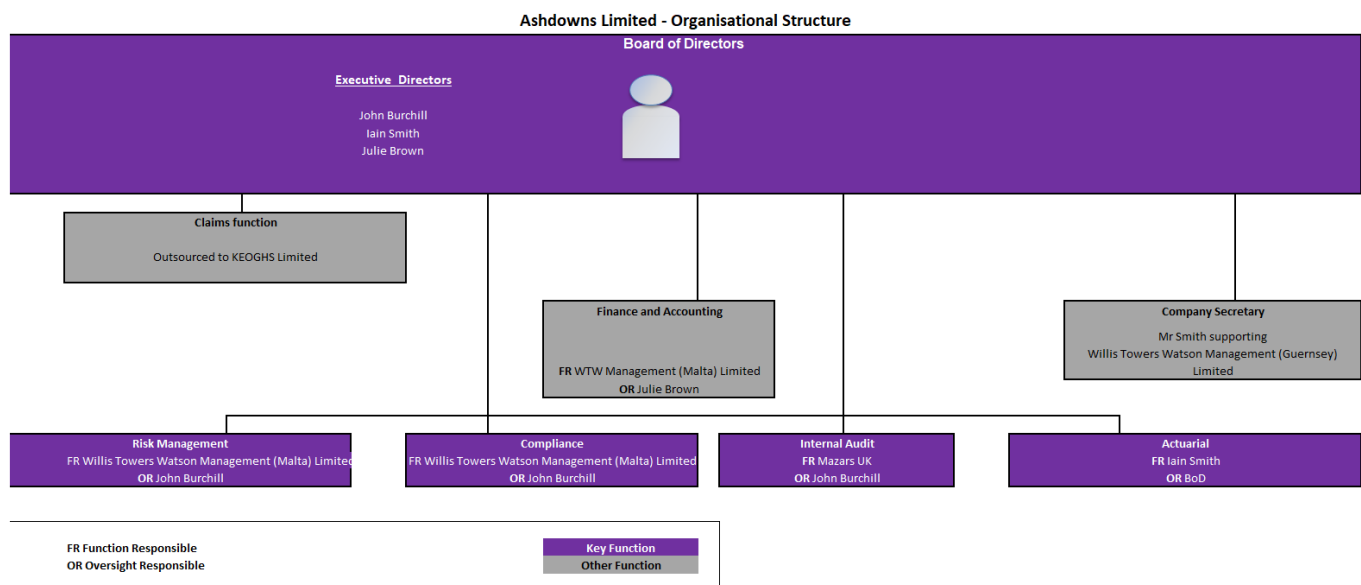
Ashdowns Limited - Organisational Structure

Board of Directors

Executive Directors

John Burchill
Iain Smith
Julie Brown

Claims function

Outsourced to KEOGHS Limited

Finance and Accounting

FR WTW Management (Malta) Limited
OR Julie Brown

Company Secretary

Mr Smith supporting
Willis Towers Watson Management (Guernsey) Limited

Risk Management
FR Willis Towers Watson Management (Malta) Limited
OR John Burchill

Compliance
FR Willis Towers Watson Management (Malta) Limited
OR John Burchill

Internal Audit
FR Mazars UK
OR John Burchill

Actuarial
FR Iain Smith
OR BoD

FR Function Responsible
OR Oversight Responsible

Key Function
Other Function